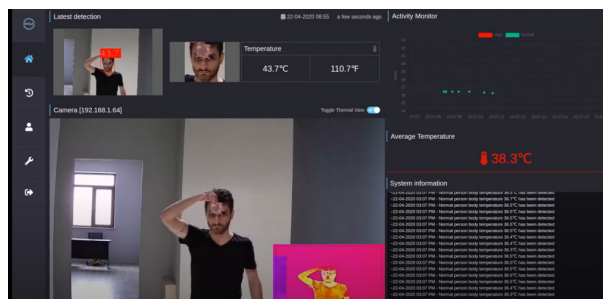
Latest detection

22-04-2020 08:55 a few seconds ago

Temperature

43.7°C

110.7°F

Camera [192.168.1.64]

Toggle Thermal View

Activity Monitor

High Normal

Average Temperature

38.3°C

System information

- 22-04-2020 03:07 PM - Normal person body temperature 36.5°C has been detected
- 22-04-2020 03:07 PM - Normal person body temperature 36.1°C has been detected
- 22-04-2020 03:07 PM - Normal person body temperature 36.0°C has been detected
- 22-04-2020 03:07 PM - Normal person body temperature 36.5°C has been detected
- 22-04-2020 03:07 PM - Normal person body temperature 36.5°C has been detected
- 22-04-2020 03:07 PM - Normal person body temperature 36.5°C has been detected
- 22-04-2020 03:07 PM - Normal person body temperature 36.4°C has been detected
- 22-04-2020 03:07 PM - Normal person body temperature 36.4°C has been detected
- 22-04-2020 03:07 PM - Normal person body temperature 36.3°C has been detected
- 22-04-2020 03:07 PM - Normal person body temperature 36.5°C has been detected
- 22-04-2020 03:07 PM - Normal person body temperature 36.5°C has been detected
- 22-04-2020 03:07 PM - Normal person body temperature 36.5°C has been detected
- 22-04-2020 03:07 PM - Normal person body temperature 36.5°C has been detected
- 22-04-2020 03:07 PM - Normal person body temperature 36.4°C has been detected
- 22-04-2020 03:07 PM - Normal person body temperature 36.4°C has been detected
- 22-04-2020 03:07 PM - Normal person body temperature 36.5°C has been detected